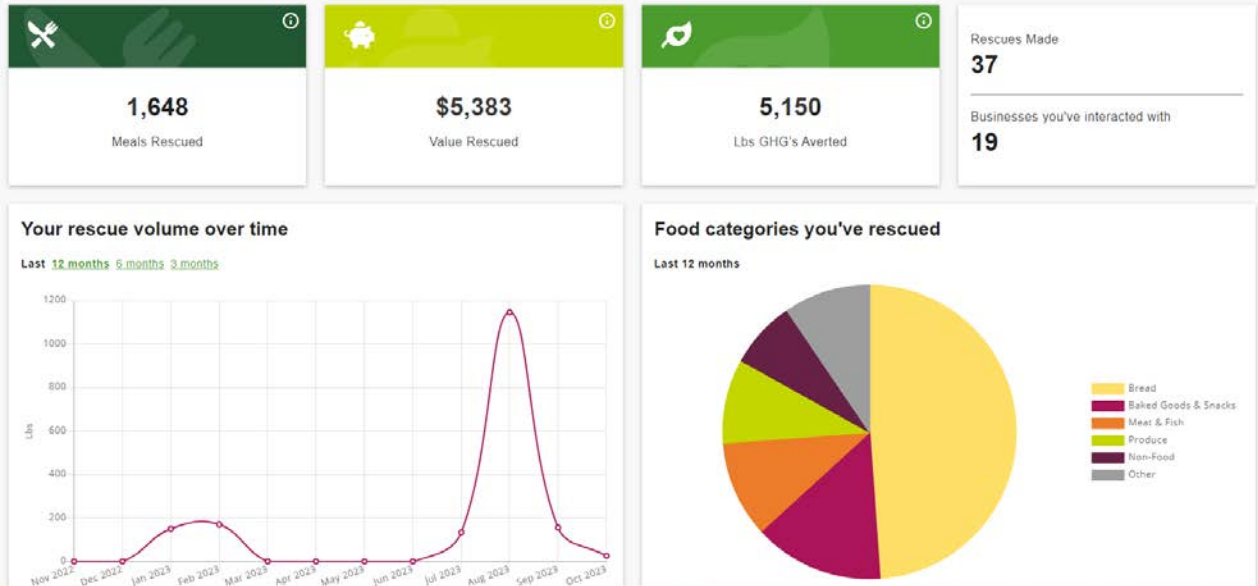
1,648
Meals Rescued

$5,383
Value Rescued

5,150
Lbs GHG's Averted

Rescues Made
37

Businesses you've interacted with
19

Your rescue volume over time

Last 12 months 6 months 3 months

1200
1000
800
600
400
200
0
Lbs

Nov 2022 Dec 2022 Jan 2023 Feb 2023 Mar 2023 Apr 2023 May 2023 Jun 2023 Jul 2023 Aug 2023 Sep 2023 Oct 2023

Food categories you've rescued

Last 12 months

Bread
Baked Goods & Snacks
Meat & Fish
Produce
Non-Food
Other